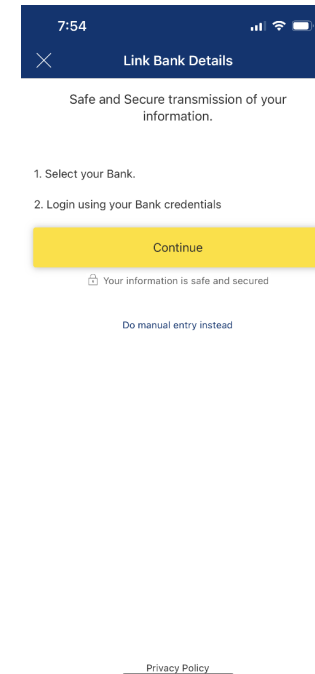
7:54

Link Bank Details

Safe and Secure transmission of your information.

1. Select your Bank.

2. Login using your Bank credentials

Continue

Your information is safe and secured

Do manual entry instead

Privacy Policy